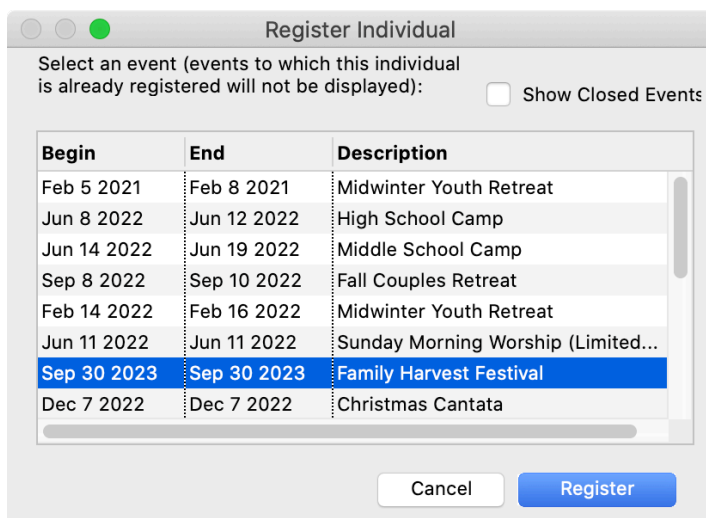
Register Individual

Select an event (events to which this individual is already registered will not be displayed):

Show Closed Events

| Begin | End | Description |
|---|---|---|
| Feb 5 2021 | Feb 8 2021 | Midwinter Youth Retreat |
| Jun 8 2022 | Jun 12 2022 | High School Camp |
| Jun 14 2022 | Jun 19 2022 | Middle School Camp |
| Sep 8 2022 | Sep 10 2022 | Fall Couples Retreat |
| Feb 14 2022 | Feb 16 2022 | Midwinter Youth Retreat |
| Jun 11 2022 | Jun 11 2022 | Sunday Morning Worship (Limited... |
| Sep 30 2023 | Sep 30 2023 | Family Harvest Festival |
| Dec 7 2022 | Dec 7 2022 | Christmas Cantata |

Cancel

Register